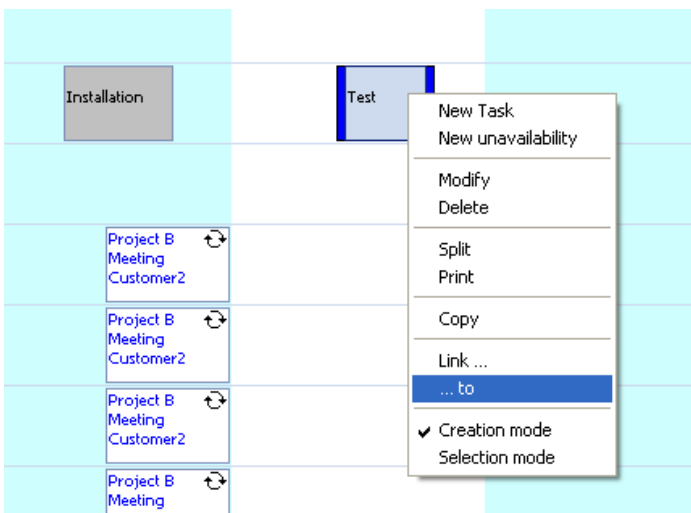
Installation

Test

New Task
New unavailability

Modify
Delete

Split
Print

Copy

Link ...
... to

✔ Creation mode
Selection mode

Project B Meeting Customer2

Project B Meeting Customer2

Project B Meeting Customer2

Project B Meeting